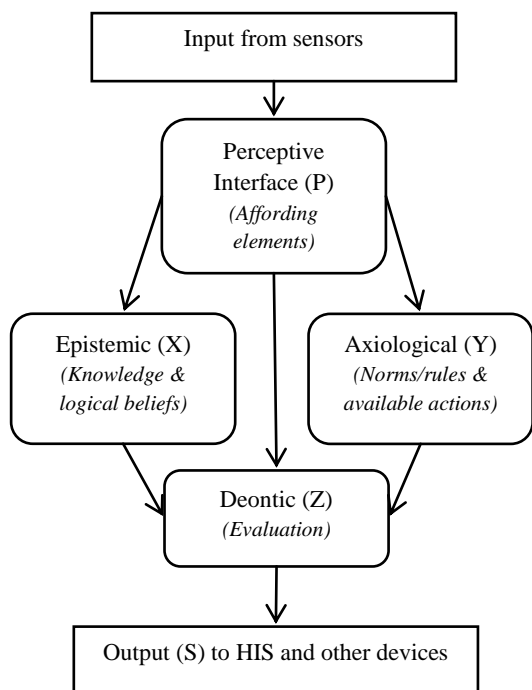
Input from sensors

Perceptive Interface (P)
(Affording elements)

Epistemic (X)
(Knowledge & logical beliefs)

Axiological (Y)
(Norms/rules & available actions)

Deontic (Z)
(Evaluation)

Output (S) to HIS and other devices